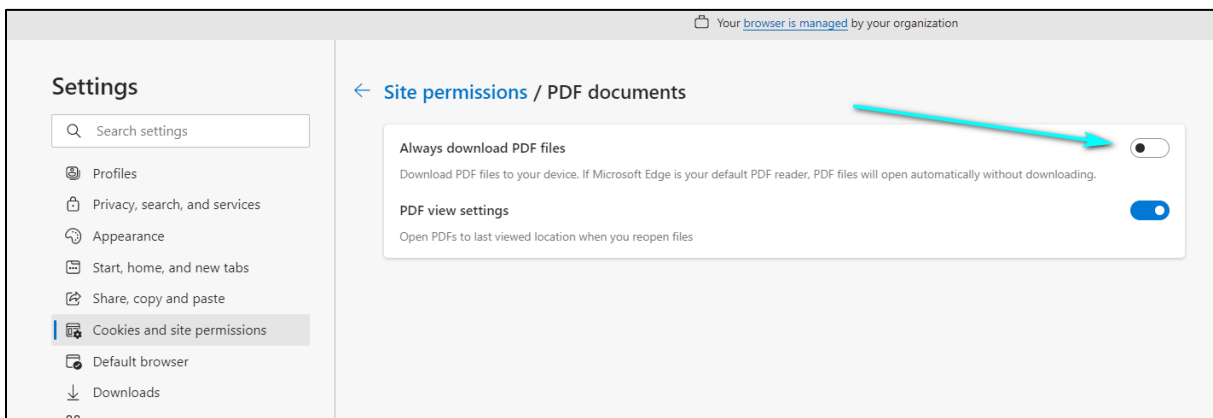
Your browser is managed by your organization

Settings

Search settings

Profiles

Privacy, search, and services

Appearance

Start, home, and new tabs

Share, copy and paste

Cookies and site permissions

Default browser

Downloads

← Site permissions / PDF documents

Always download PDF files

Download PDF files to your device. If Microsoft Edge is your default PDF reader, PDF files will open automatically without downloading.

PDF view settings

Open PDFs to last viewed location when you reopen files